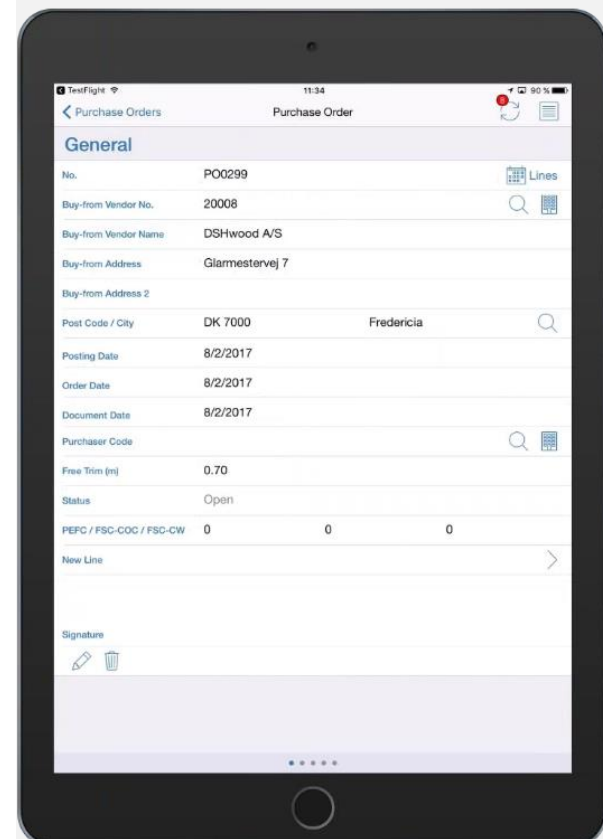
TestFlight 11:34 90 %

Purchase Orders Purchase Order

General

No. PO0299 Lines

Buy-from Vendor No. 20008

Buy-from Vendor Name DSHwood A/S

Buy-from Address Glarmestervej 7

Buy-from Address 2

Post Code / City DK 7000 Fredericia

Posting Date 8/2/2017

Order Date 8/2/2017

Document Date 8/2/2017

Purchaser Code

Free Trim (m) 0.70

Status Open

PEFC / FSC-COC / FSC-CW 0 0 0

New Line

Signature